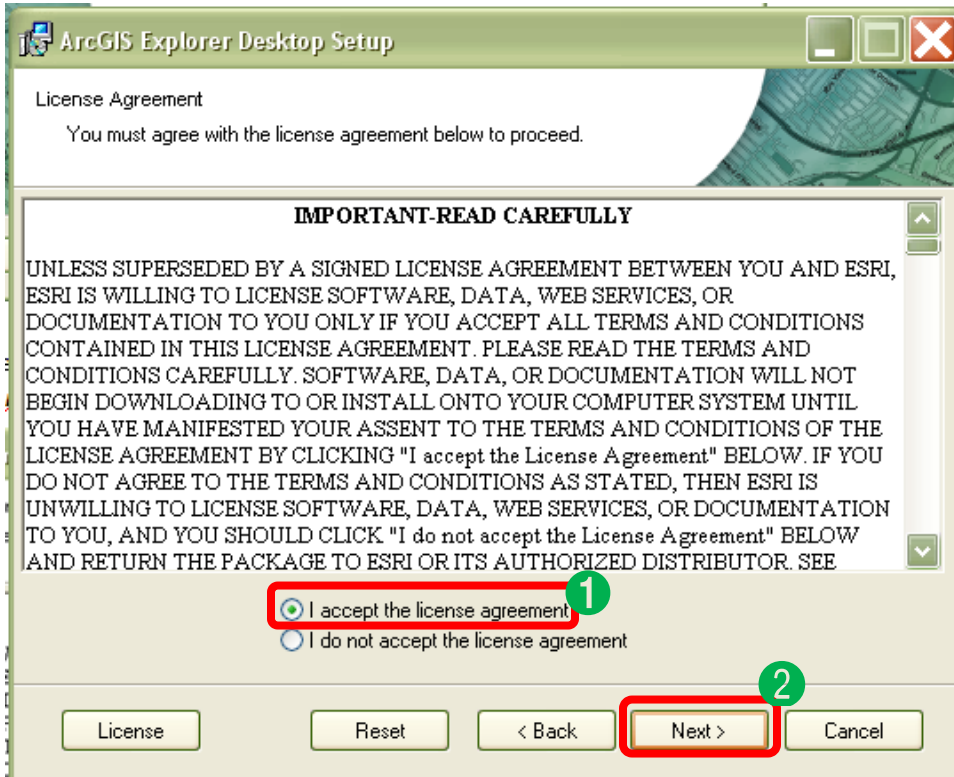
ArcGIS Explorer Desktop Setup

License Agreement

You must agree with the license agreement below to proceed.

IMPORTANT-READ CAREFULLY

UNLESS SUPERSEDED BY A SIGNED LICENSE AGREEMENT BETWEEN YOU AND ESRI, ESRI IS WILLING TO LICENSE SOFTWARE, DATA, WEB SERVICES, OR DOCUMENTATION TO YOU ONLY IF YOU ACCEPT ALL TERMS AND CONDITIONS CONTAINED IN THIS LICENSE AGREEMENT. PLEASE READ THE TERMS AND CONDITIONS CAREFULLY. SOFTWARE, DATA, OR DOCUMENTATION WILL NOT BEGIN DOWNLOADING TO OR INSTALL ONTO YOUR COMPUTER SYSTEM UNTIL YOU HAVE MANIFESTED YOUR ASSENT TO THE TERMS AND CONDITIONS OF THE LICENSE AGREEMENT BY CLICKING "I accept the License Agreement" BELOW. IF YOU DO NOT AGREE TO THE TERMS AND CONDITIONS AS STATED, THEN ESRI IS UNWILLING TO LICENSE SOFTWARE, DATA, WEB SERVICES, OR DOCUMENTATION TO YOU, AND YOU SHOULD CLICK "I do not accept the License Agreement" BELOW AND RETURN THE PACKAGE TO ESRI OR ITS AUTHORIZED DISTRIBUTOR. SEE

I accept the license agreement
1
I do not accept the license agreement

2

License Reset < Back Next > Cancel